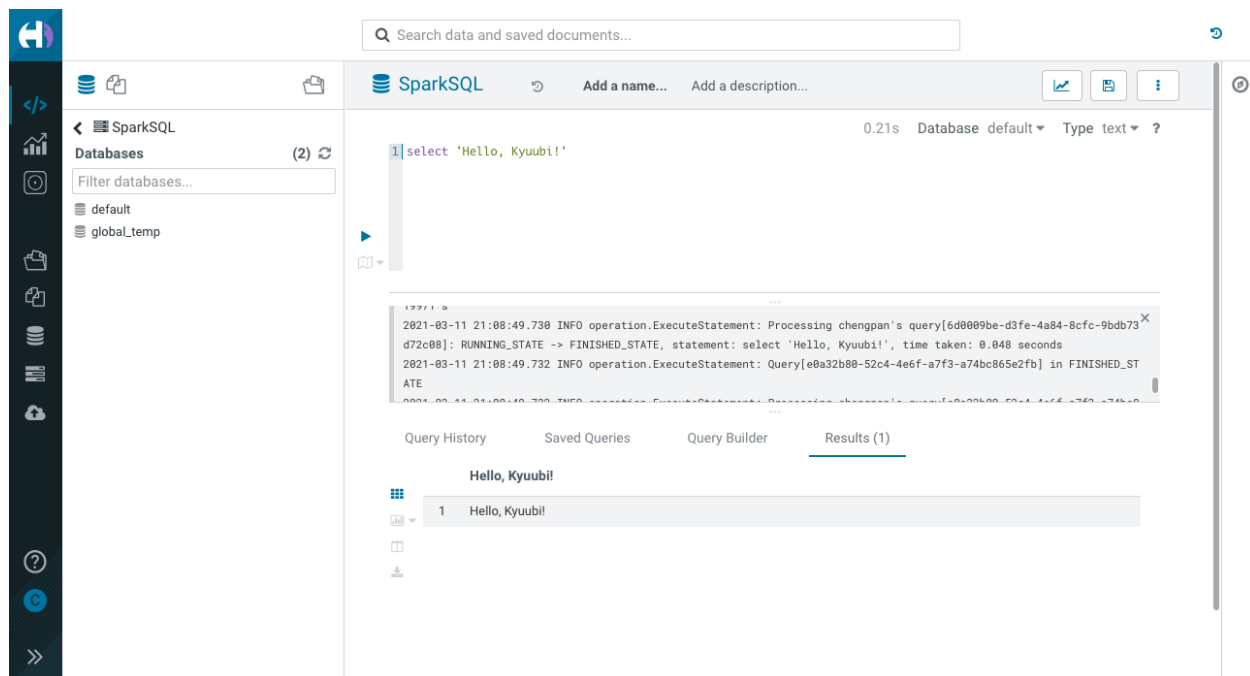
Search data and saved documents...

SparkSQL

Databases (2)

Filter databases...

default

global_temp

SparkSQL

Add a name...

Add a description...

0.21s Database default Type text ?

1 select 'Hello, Kyuubi!'

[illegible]

2021-03-11 21:08:49.730 INFO operation.ExecuteStatement: Processing chengpan's query[6d0009be-d3fe-4a84-8cfc-9bdb73d72c08]: RUNNING_STATE -> FINISHED_STATE, statement: select 'Hello, Kyuubi!', time taken: 0.048 seconds

2021-03-11 21:08:49.732 INFO operation.ExecuteStatement: Query[e0a32b80-52c4-4e6f-a7f3-a74bc865e2fb] in FINISHED_STATE

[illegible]

Query History

Saved Queries

Query Builder

Results (1)

| | Hello, Kyuubi! |
|---|---|
| 1 | Hello, Kyuubi! |

C